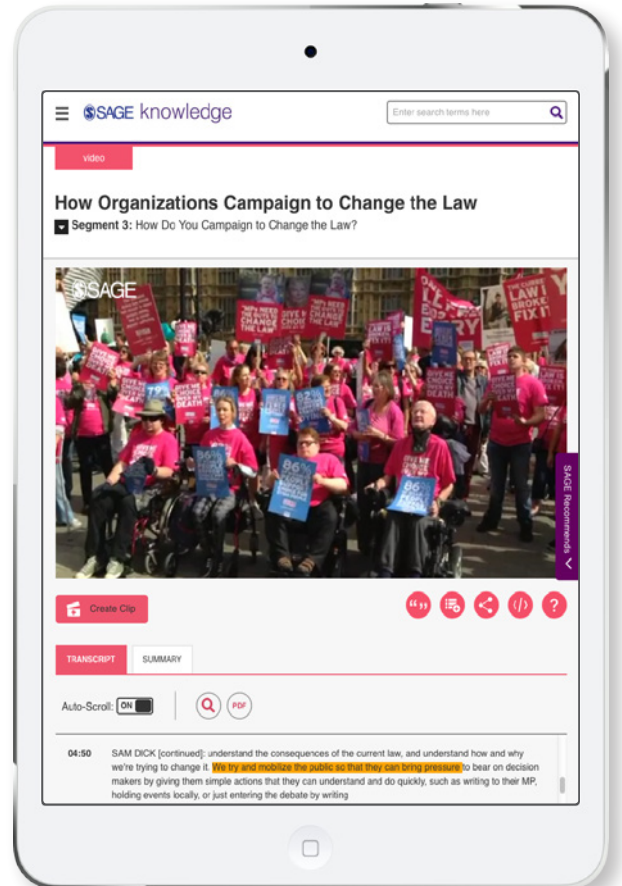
SSAGE knowledge

Enter search terms here

video

How Organizations Campaign to Change the Law

Segment 3: How Do You Campaign to Change the Law?

SSAGE

CHANGE THE LAW

GIVE ME A GOOD DEATH

THE LAW IS BROKE FIX IT

86%

79%

86%

SAGE Recommends

Create Clip

TRANSCRIPT

SUMMARY

Auto-Scroll: ON

PDF

04:50 SAM DICK [continued]: understand the consequences of the current law, and understand how and why we're trying to change it. We try and mobilize the public so that they can bring pressure to bear on decision makers by giving them simple actions that they can understand and do quickly, such as writing to their MP, holding events locally, or just entering the debate by writing